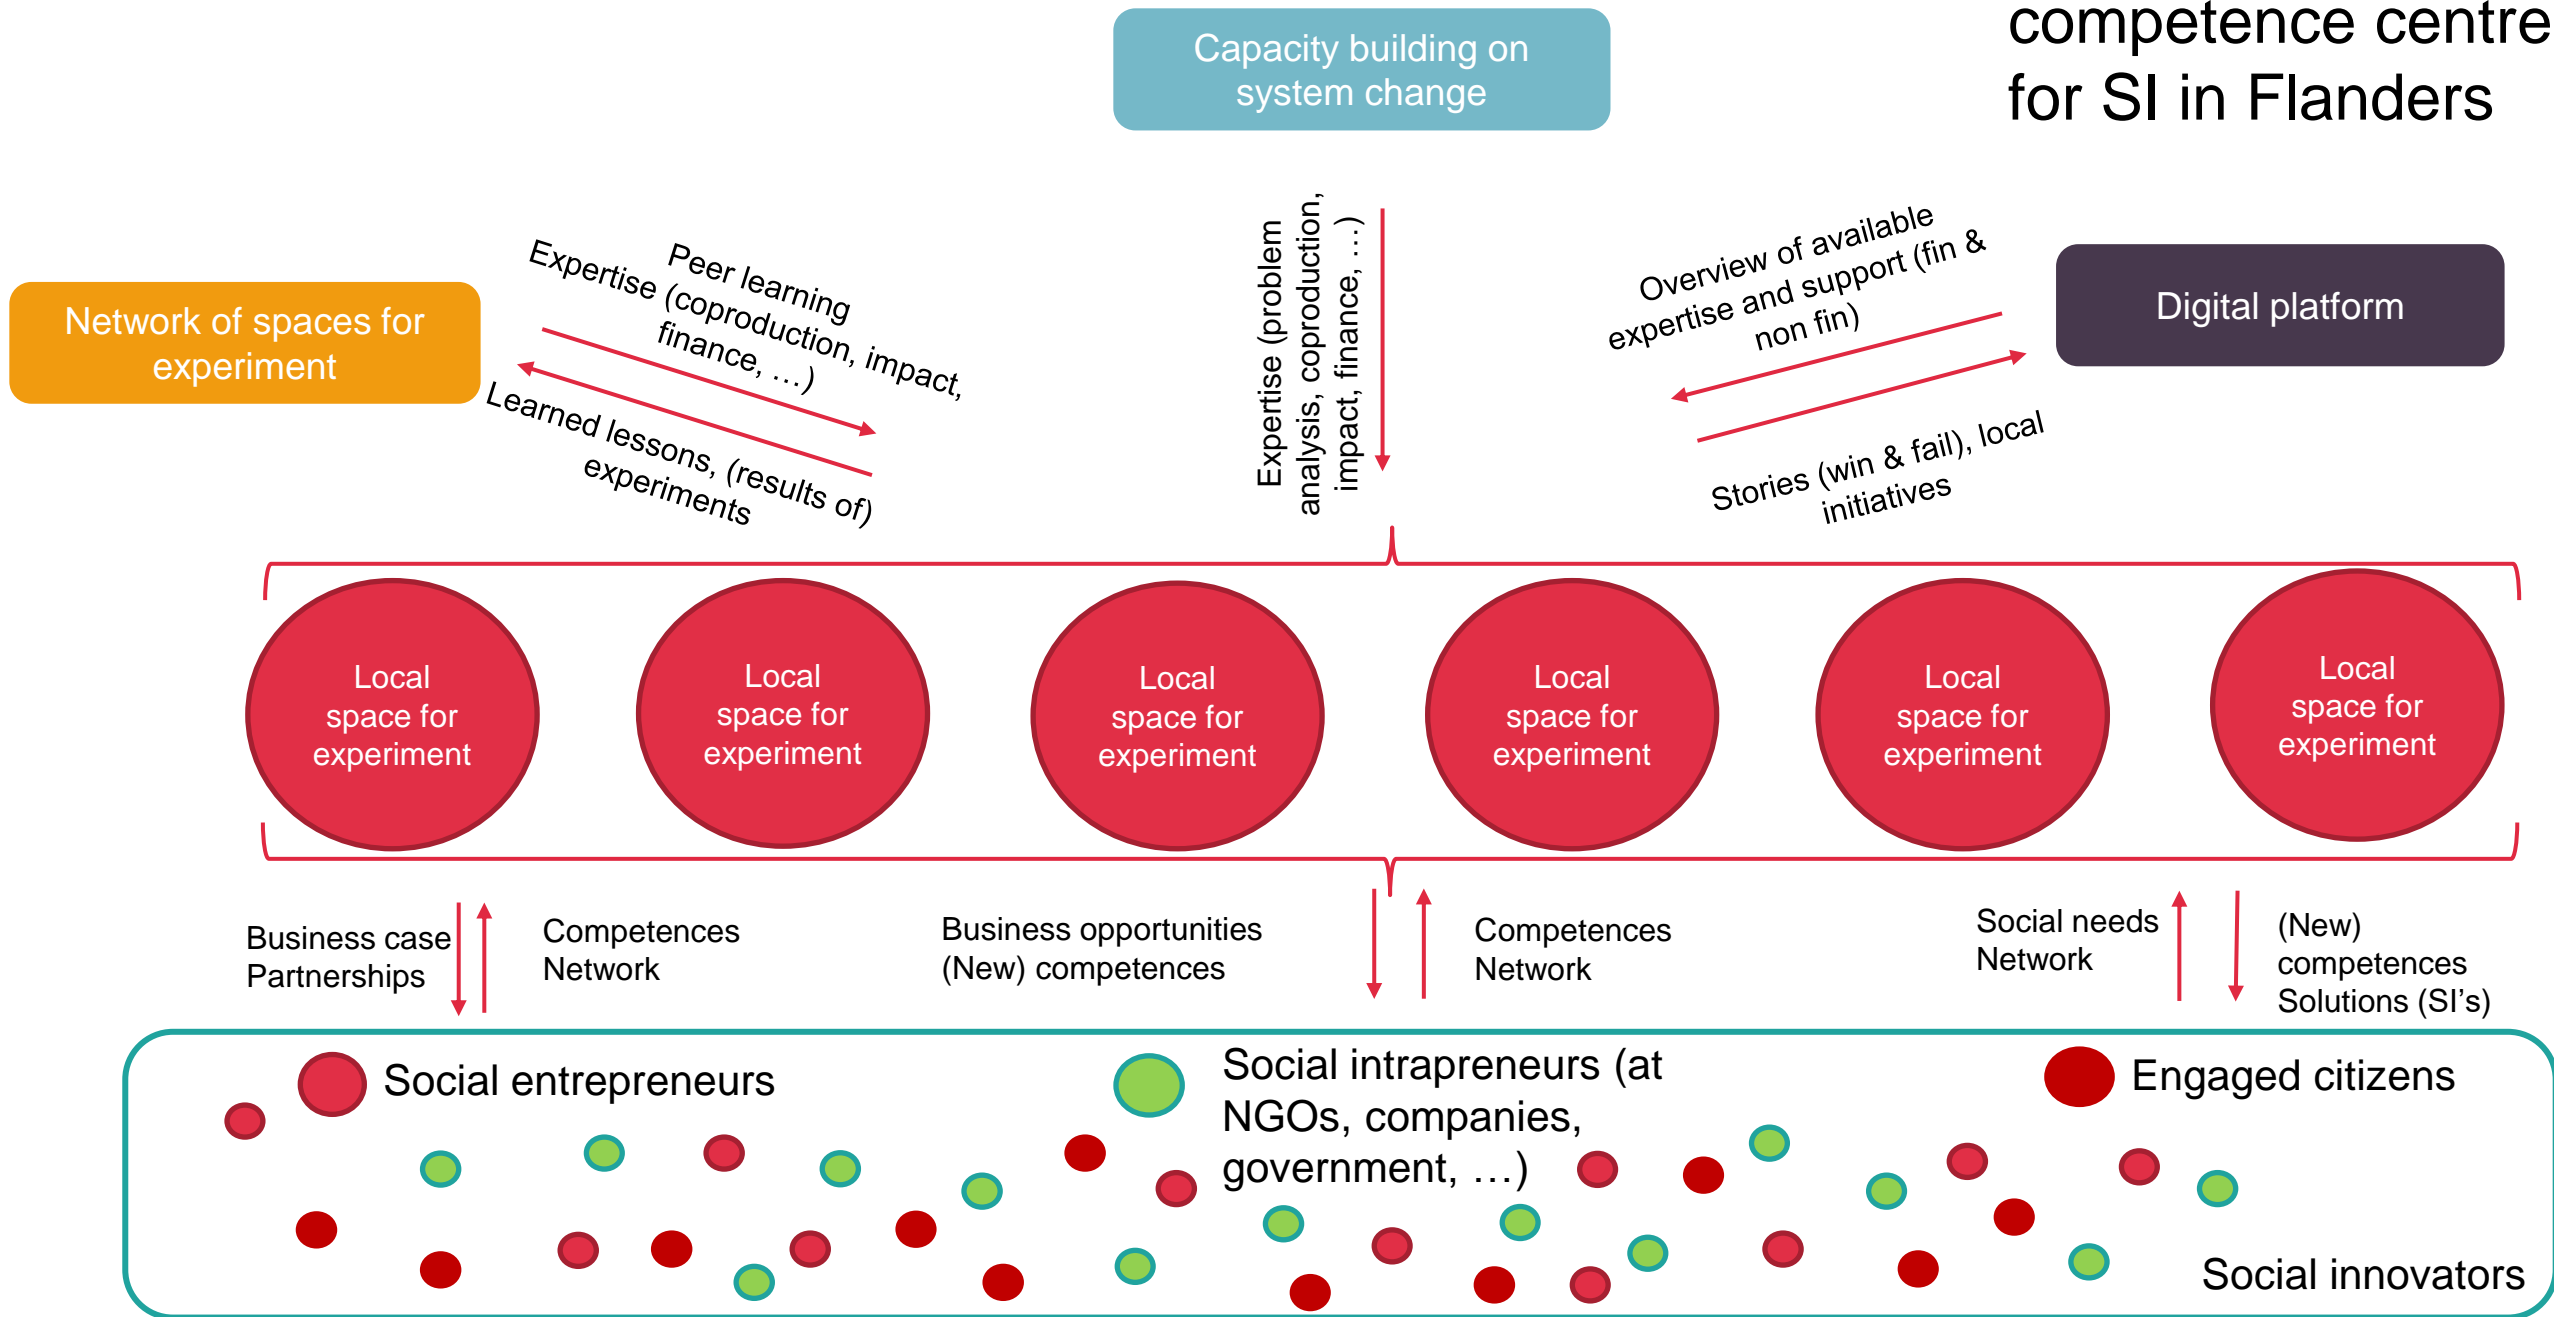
competence centre for SI in Flanders

Capacity building on system change

Network of spaces for experiment

Peer learning
Expertise (coproduction, impact, finance, …)

Learned lessons, (results of) experiments

Expertise (problem analysis, coproduction, impact, finance, …)

Overview of available expertise and support (fin & non fin)

Digital platform

Stories (win & fail), local initiatives

Local space for experiment

Local space for experiment

Local space for experiment

Local space for experiment

Local space for experiment

Local space for experiment

Business case
Partnerships

Competences
Network

Business opportunities
(New) competences

Competences
Network

Social needs
Network

(New) competences
Solutions (SI's)

Social entrepreneurs

Social intrapreneurs (at NGOs, companies, government, …)

Engaged citizens

Social innovators